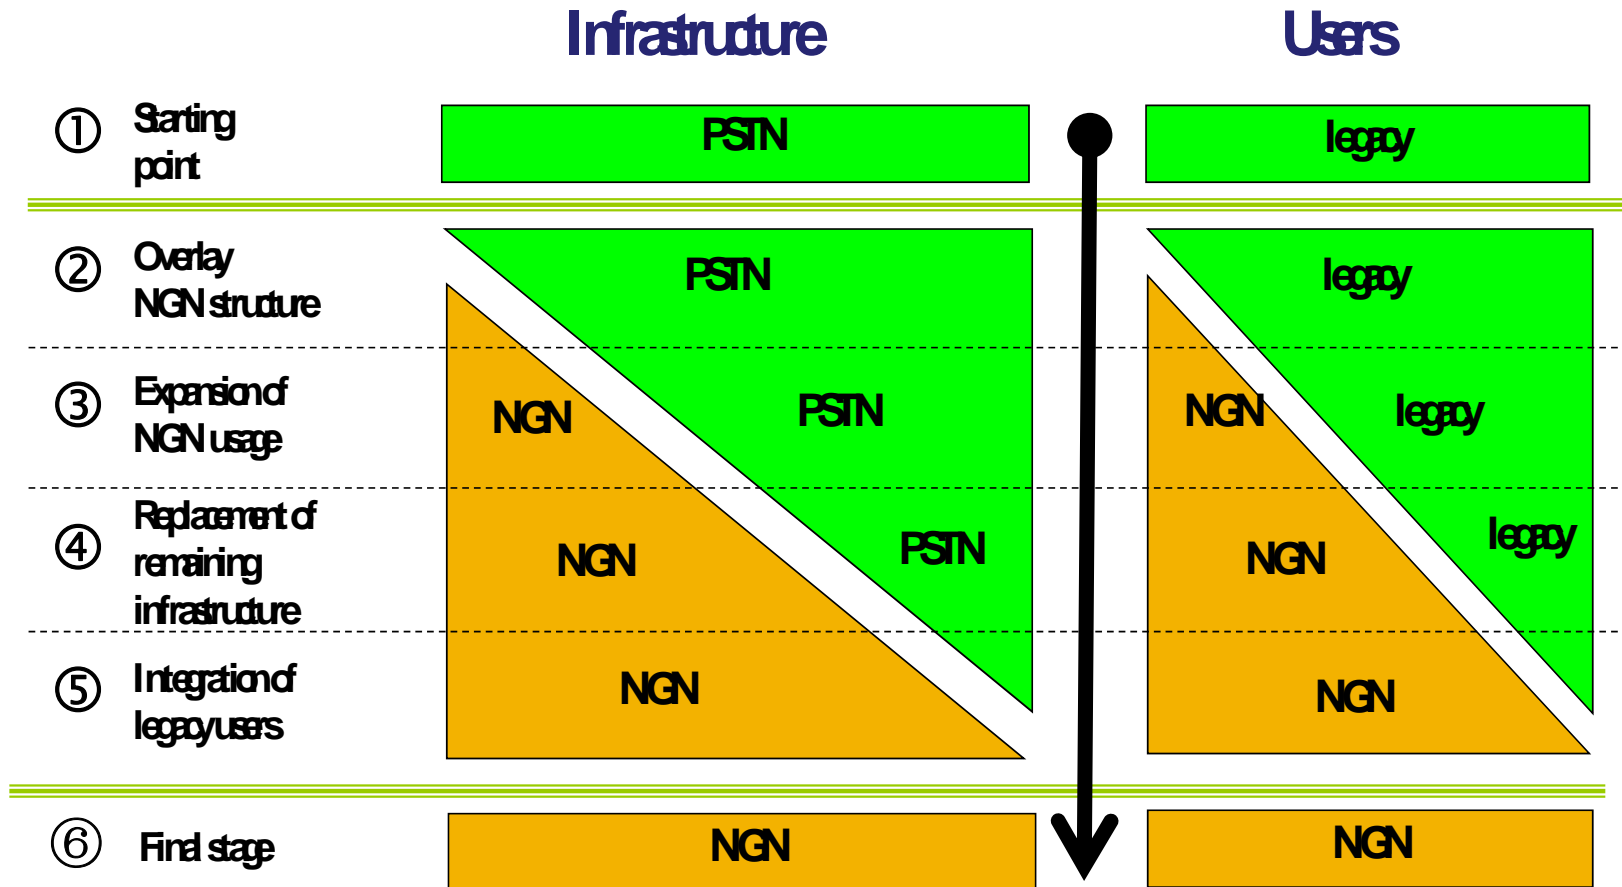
Infrastructure

Users

① Starting point

PSTN

legacy

② Overlay NGN structure

PSTN

legacy

③ Expansion of NGN usage

NGN

PSTN

NGN

legacy

④ Replacement of remaining infrastructure

NGN

PSTN

NGN

legacy

⑤ Integration of legacy users

NGN

NGN

⑥ Final stage

NGN

NGN